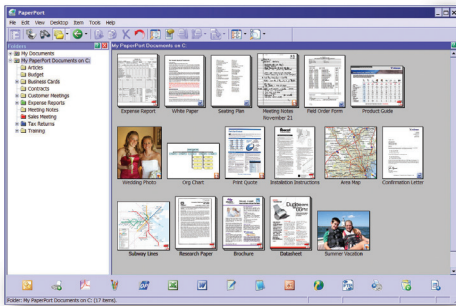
PaperPort

File Edit View Desktop Item Tools Help

Folders

My Documents
My PaperPort Documents on C
Articles
Budget
Business Cards
Contracts
Customer Meetings
Expense Reports
Meeting Notes
Sales Meeting
Tax Returns
Training

My PaperPort Documents on C

Expense Report
White Paper
Seating Plan
Meeting Notes November 21
Field Order Form
Product Guide
Wedding Photo
Org Chart
Print Quote
Installation Instructions
Area Map
Confirmation Letter
Subway Lines
Research Paper
Brochure
Datasheet
Summer Vacation

Folder: My PaperPort Documents on C: (17 items).